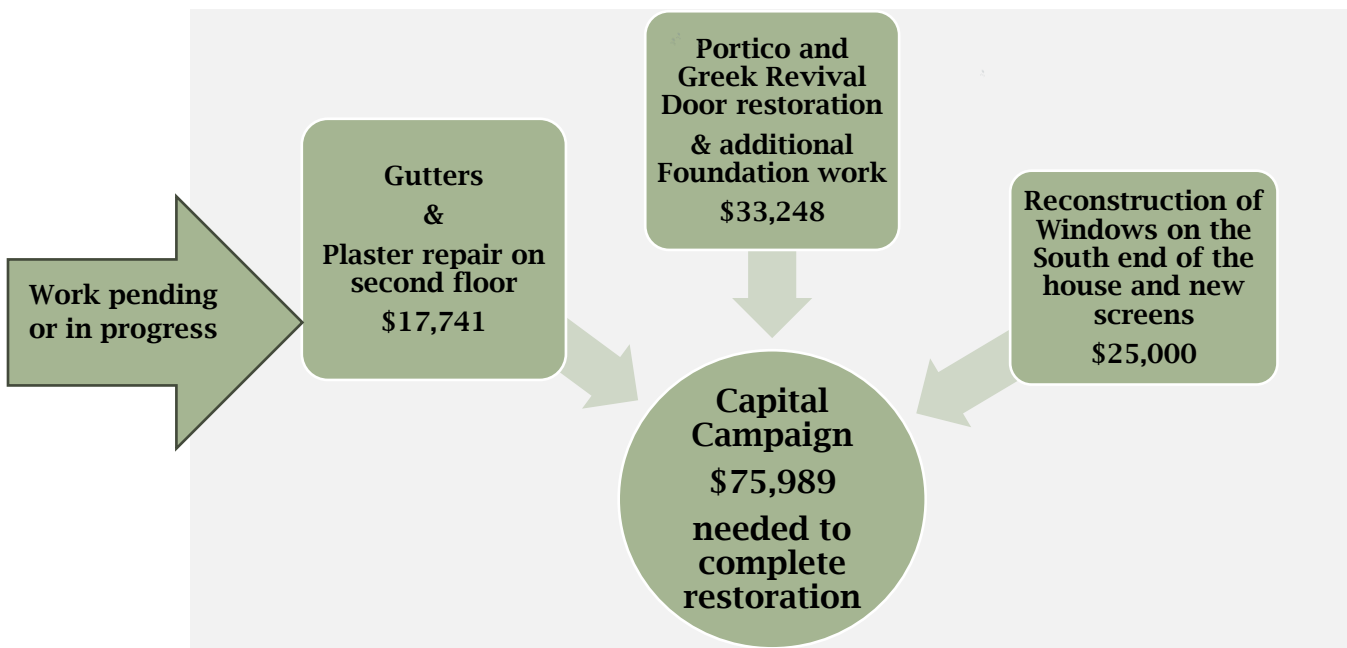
Work pending or in progress

Gutters
&
Plaster repair on second floor
\$17,741

Portico and Greek Revival Door restoration
& additional Foundation work
\$33,248

Reconstruction of Windows on the South end of the house and new screens
\$25,000

Capital Campaign
\$75,989
needed to complete restoration